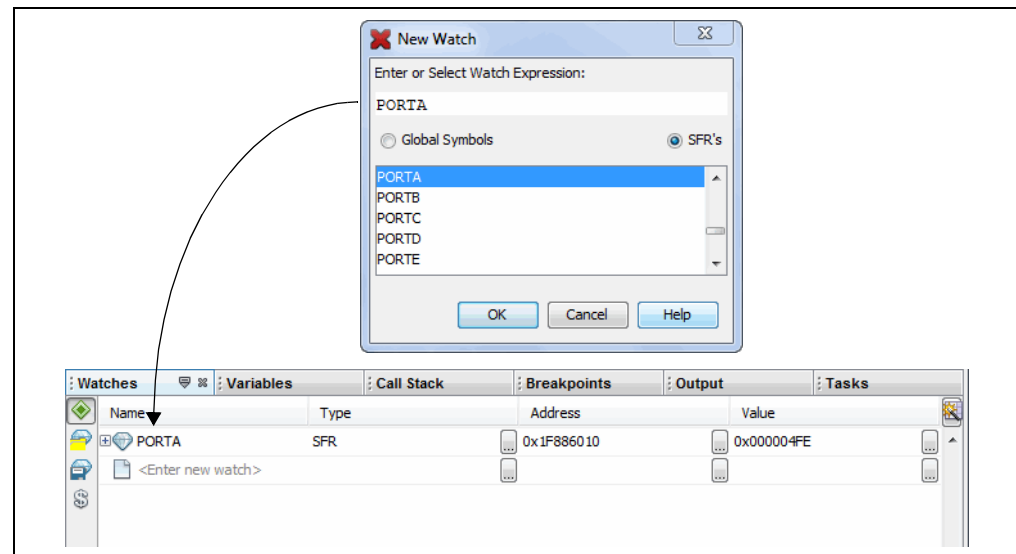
New Watch

Enter or Select Watch Expression:

PORTA

Global Symbols

SFR's

PORTA
PORTB
PORTC
PORTD
PORTE

OK Cancel Help

Watches | Variables | Call Stack | Breakpoints | Output | Tasks

| Name | Type | Address | Value |
|---|---|---|---|
| PORTA | SFR | 0x1F886010 | 0x000004FE |
| <Enter new watch> | | | |